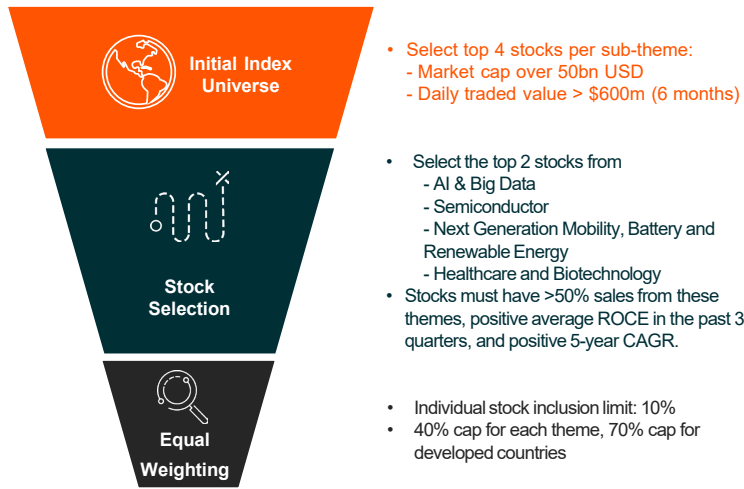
Initial Index Universe

• Select top 4 stocks per sub-theme:
- Market cap over 50bn USD
- Daily traded value > $600m (6 months)

Stock Selection

• Select the top 2 stocks from
- AI & Big Data
- Semiconductor
- Next Generation Mobility, Battery and Renewable Energy
- Healthcare and Biotechnology
• Stocks must have >50% sales from these themes, positive average ROCE in the past 3 quarters, and positive 5-year CAGR.

Equal Weighting

• Individual stock inclusion limit: 10%
• 40% cap for each theme, 70% cap for developed countries